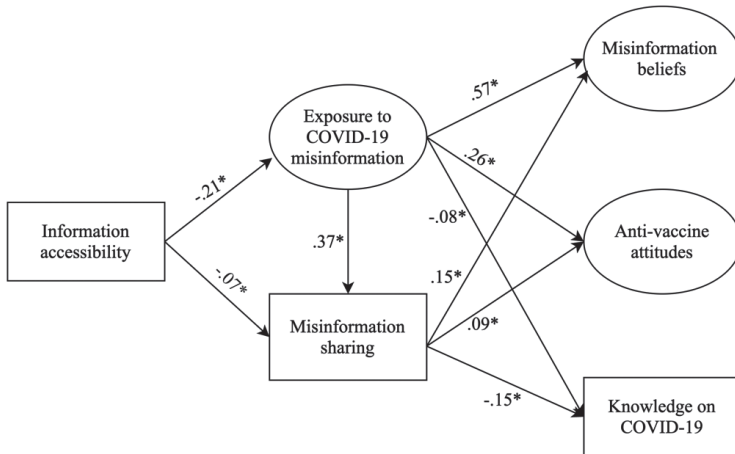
Misinformation beliefs

Exposure to COVID-19 misinformation

.57*

.26*

Information accessibility

-.21*

-.08*

.37*

Anti-vaccine attitudes

.15*

-.07*

Misinformation sharing

.09*

-.15*

Knowledge on COVID-19